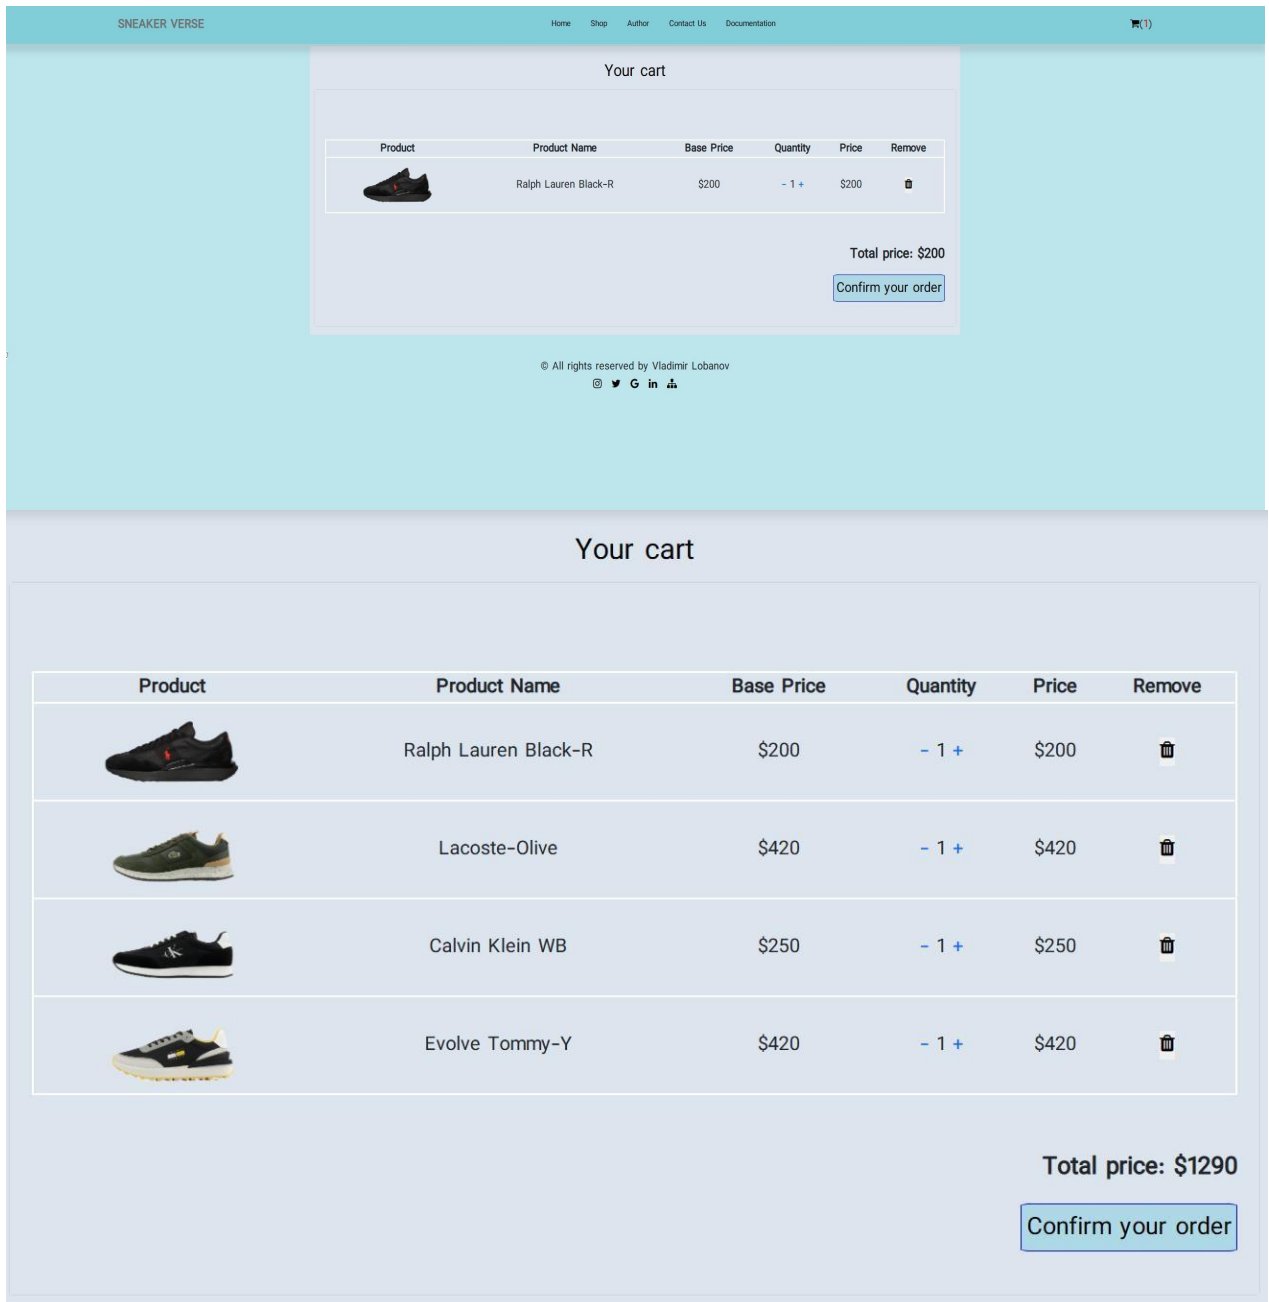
SNEAKER VERSE

Home Shop Author Contact Us Documentation

(1)

Your cart

| Product | Product Name | Base Price | Quantity | Price | Remove |
|---|---|---|---|---|---|
| | Ralph Lauren Black-R | \$200 | - 1 + | \$200 | |

Total price: \$200

Confirm your order

© All rights reserved by Vladimir Lobanov

Your cart

| Product | Product Name | Base Price | Quantity | Price | Remove |
|---|---|---|---|---|---|
| | Ralph Lauren Black-R | \$200 | - 1 + | \$200 | |
| | Lacoste-Olive | \$420 | - 1 + | \$420 | |
| | Calvin Klein WB | \$250 | - 1 + | \$250 | |
| | Evolve Tommy-Y | \$420 | - 1 + | \$420 | |

Total price: \$1290

Confirm your order